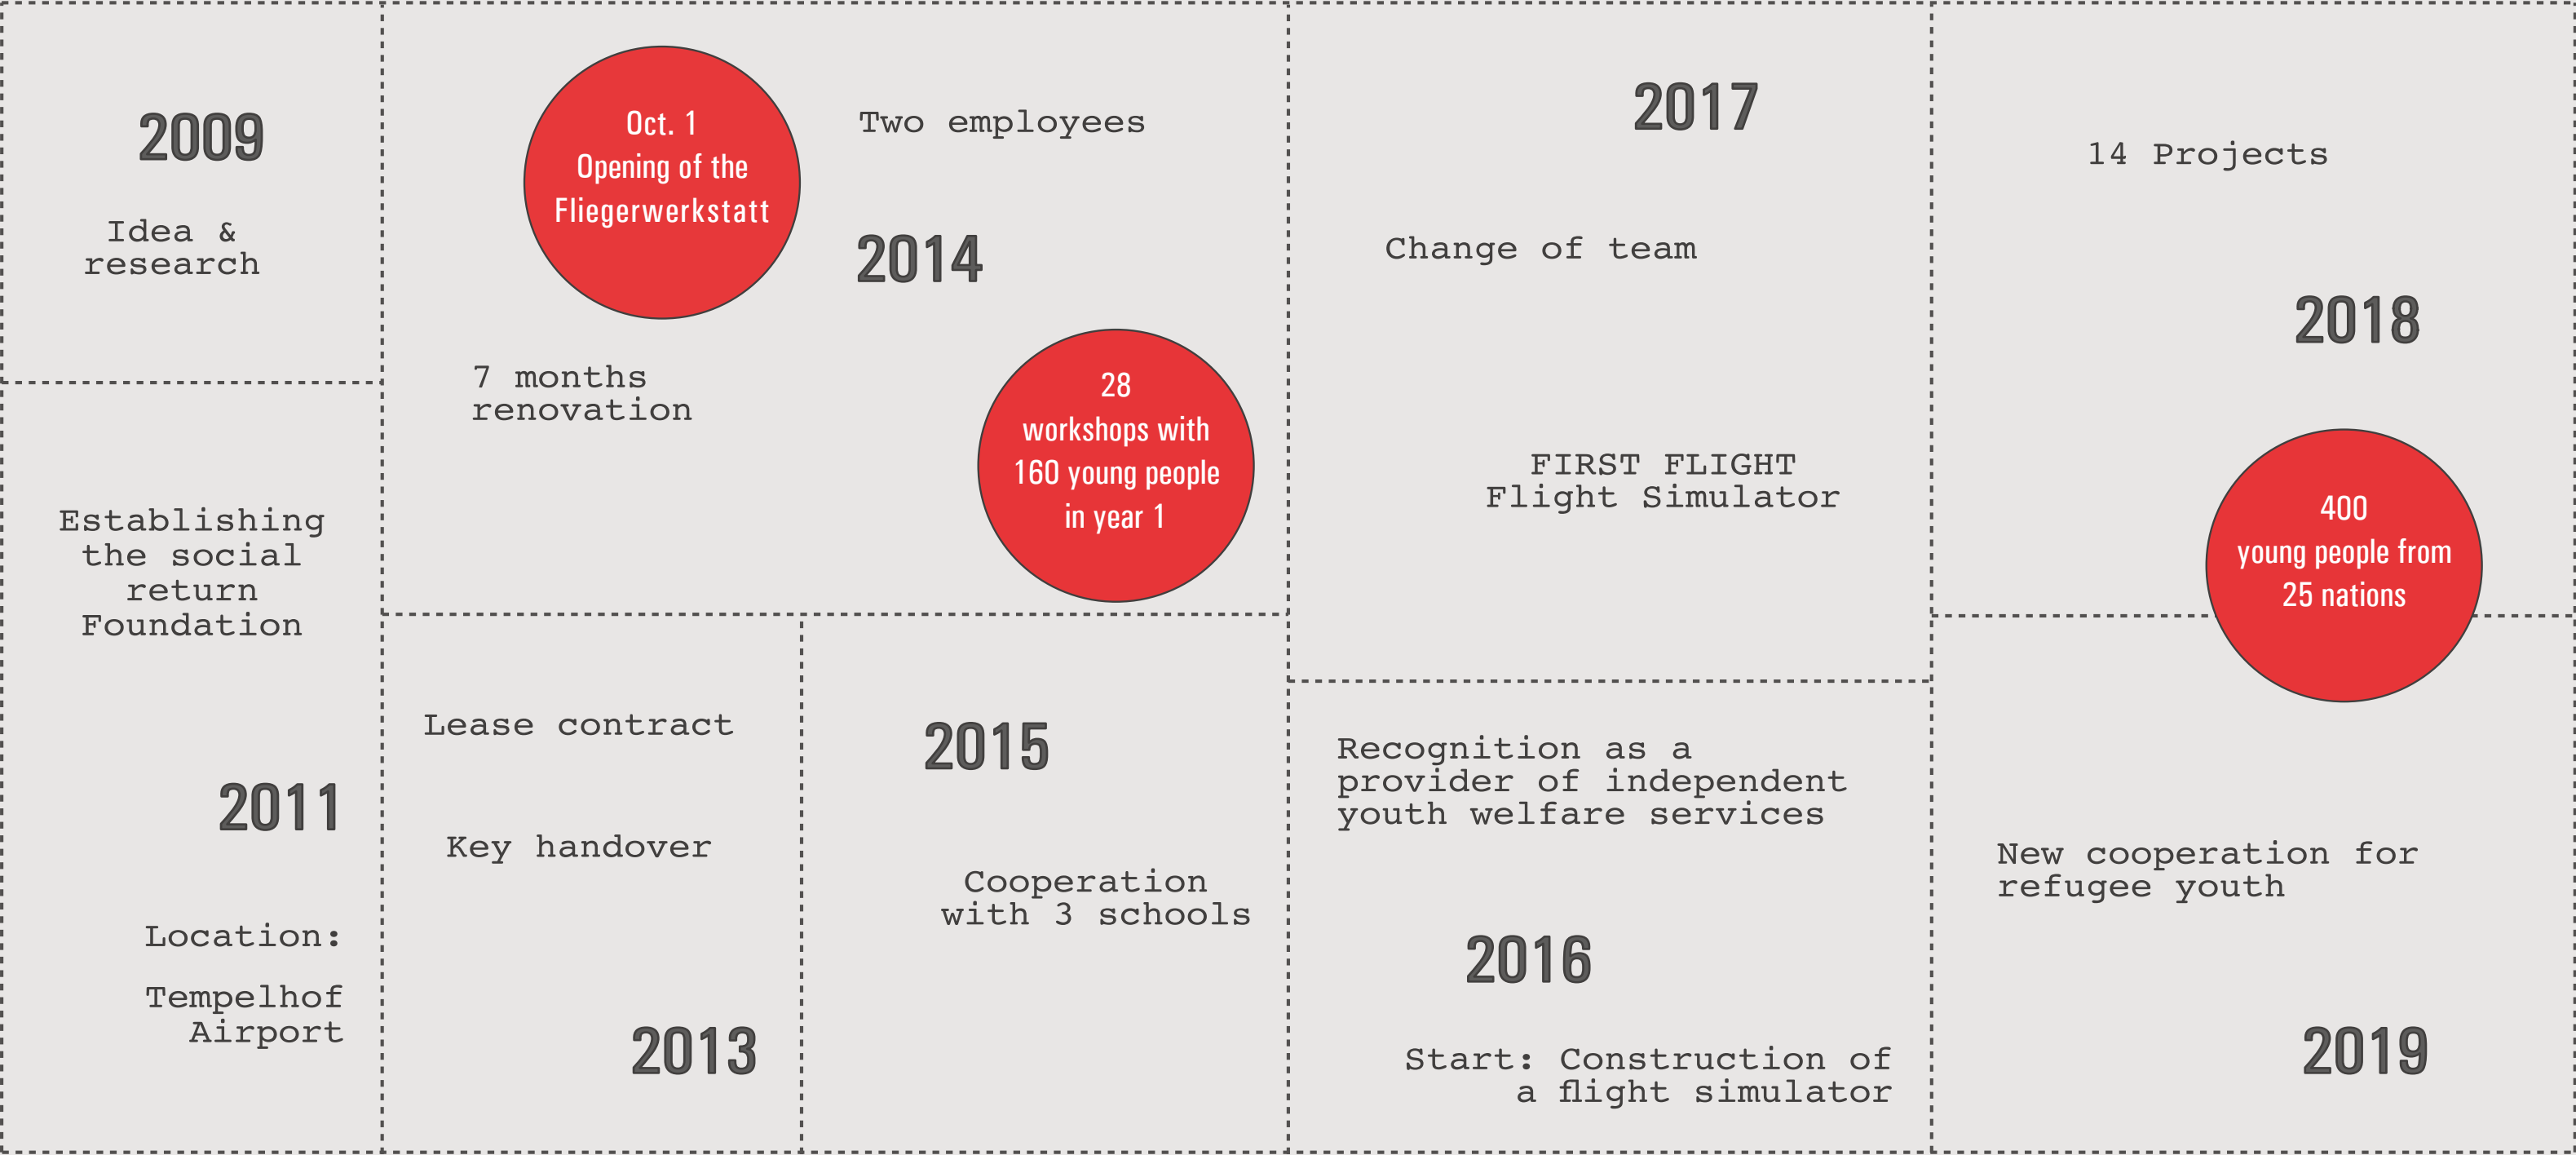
2009

Idea & research

Establishing the social return Foundation

2011

Location:

Tempelhof Airport

Oct. 1
Opening of the Fliegerwerkstatt

Two employees

2014

7 months renovation

28
workshops with 160 young people in year 1

Lease contract

Key handover

2013

2015

Cooperation with 3 schools

2017

Change of team

FIRST FLIGHT
Flight Simulator

Recognition as a provider of independent youth welfare services

2016

Start: Construction of a flight simulator

14 Projects

2018

400
young people from 25 nations

New cooperation for refugee youth

2019